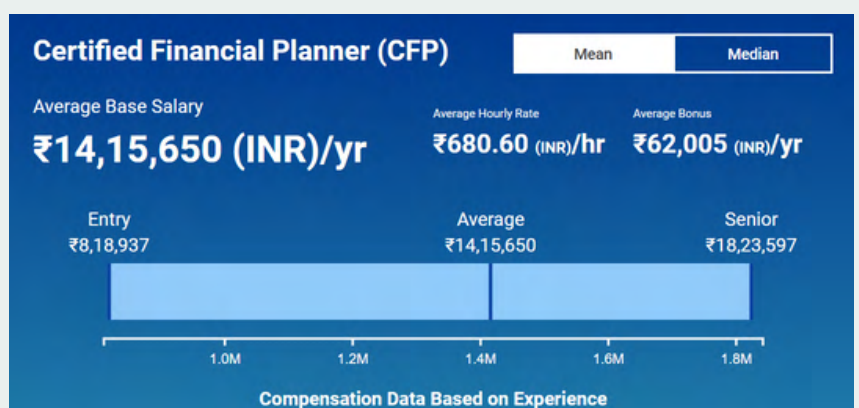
Certified Financial Planner (CFP)

Mean Median

Average Base Salary
₹14,15,650 (INR)/yr

Average Hourly Rate
₹680.60 (INR)/hr

Average Bonus
₹62,005 (INR)/yr

Entry
₹8,18,937

Average
₹14,15,650

Senior
₹18,23,597

1.0M 1.2M 1.4M 1.6M 1.8M

Compensation Data Based on Experience